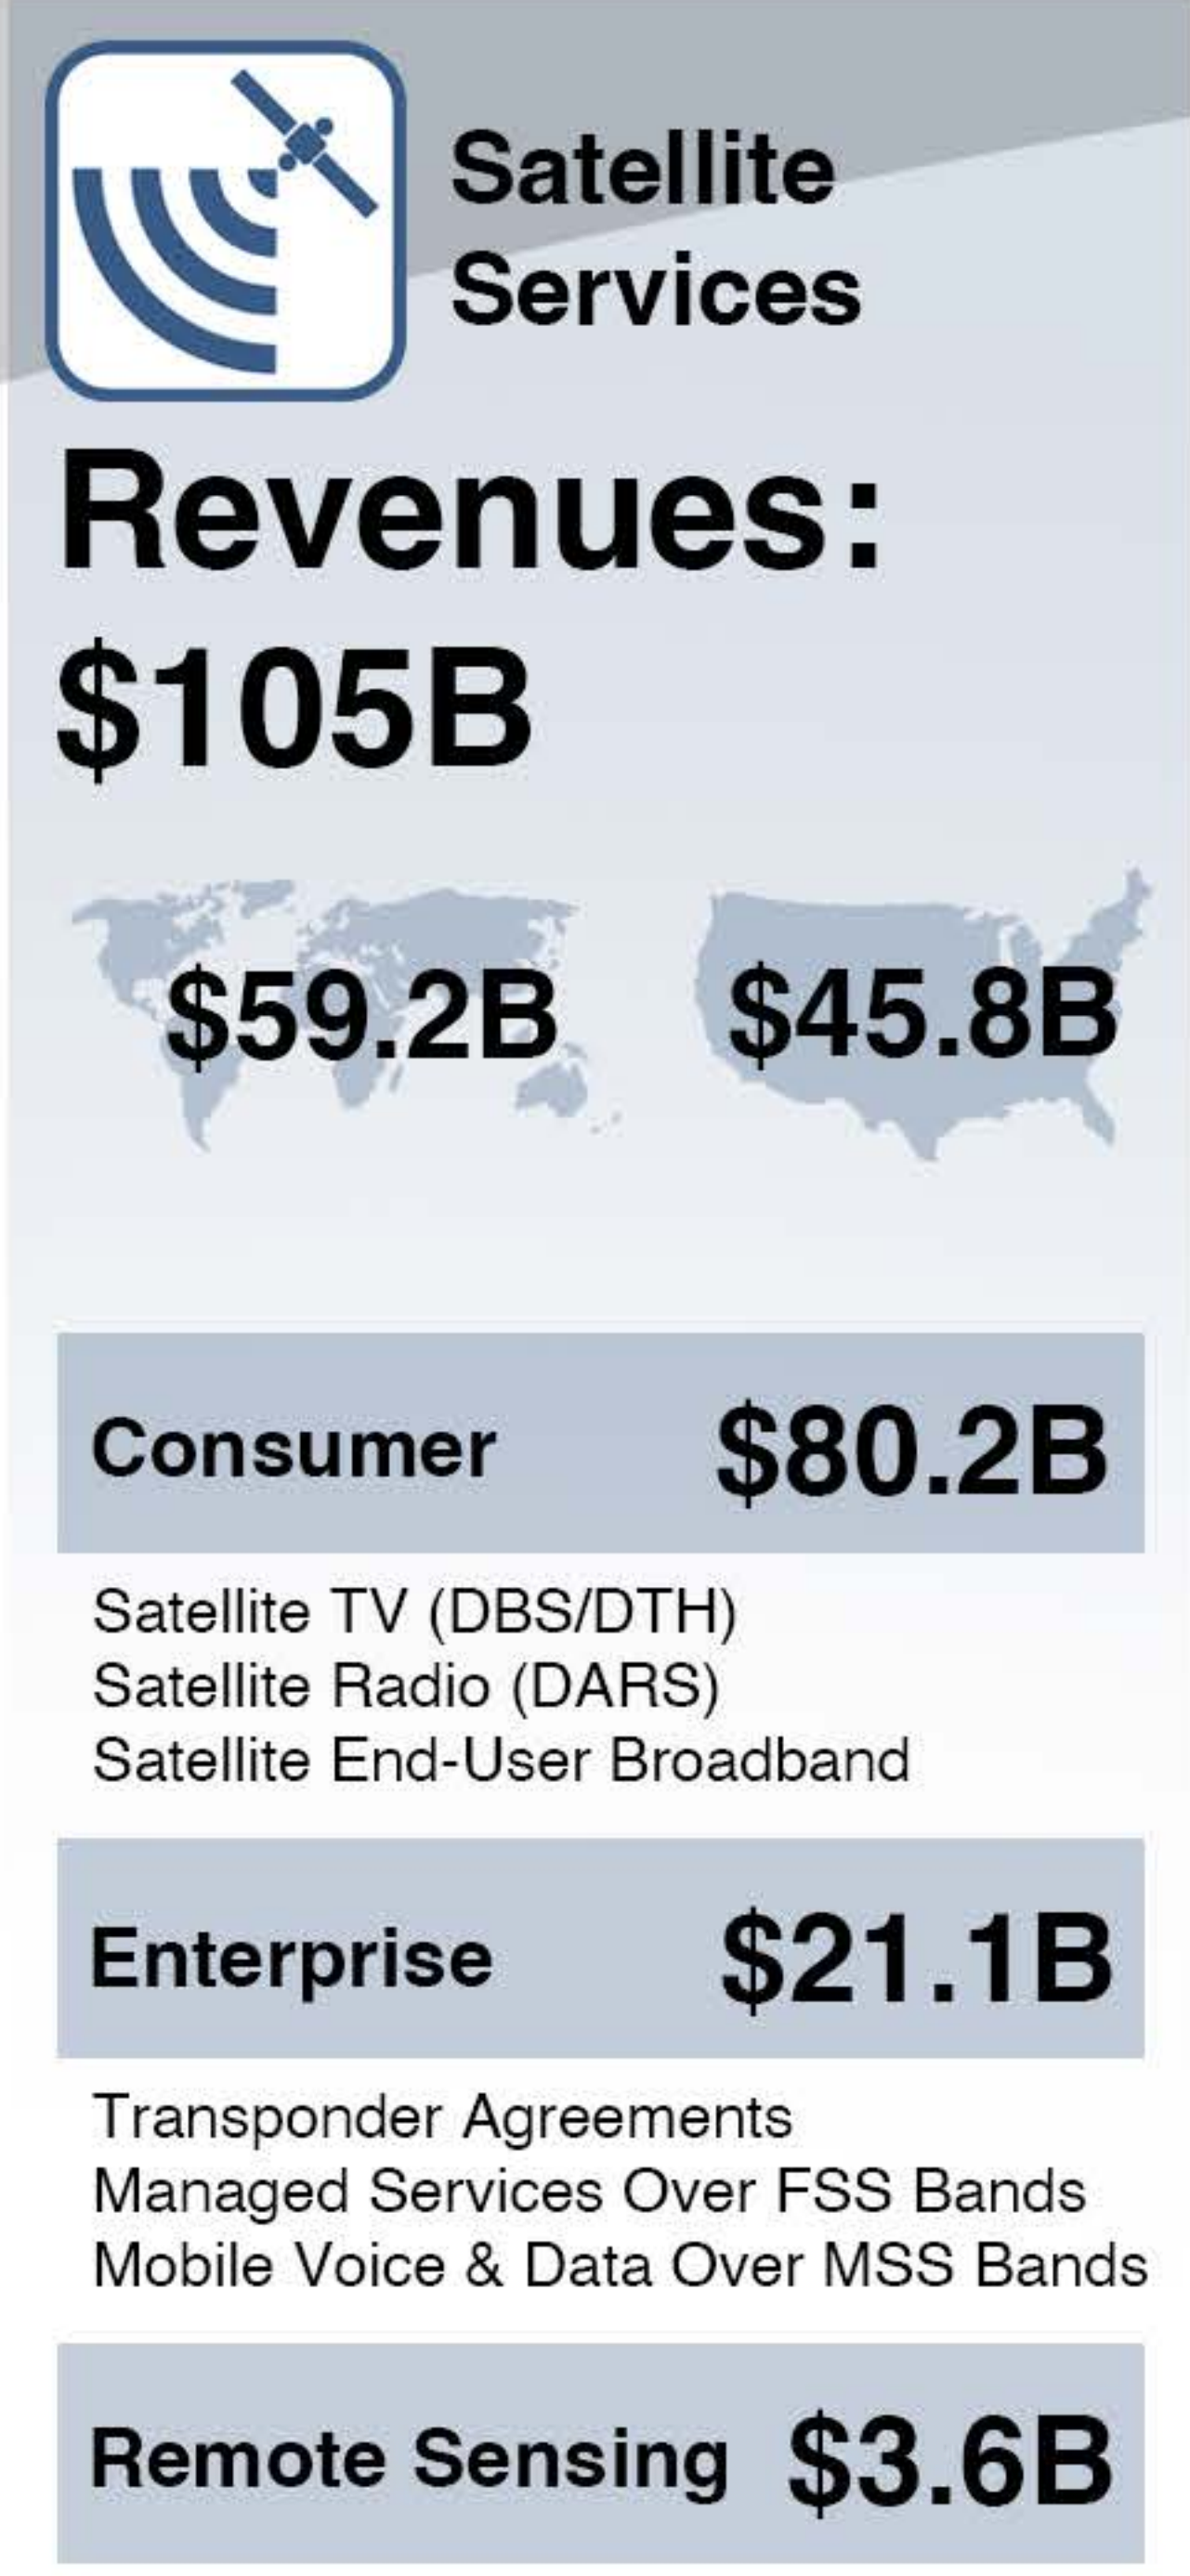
Satellite Services

Revenues: $105B

\$59.2B \$45.8B

Consumer \$80.2B

Satellite TV (DBS/DTH)
Satellite Radio (DARS)
Satellite End-User Broadband

Enterprise \$21.1B

Transponder Agreements
Managed Services Over FSS Bands
Mobile Voice & Data Over MSS Bands

Remote Sensing \$3.6B